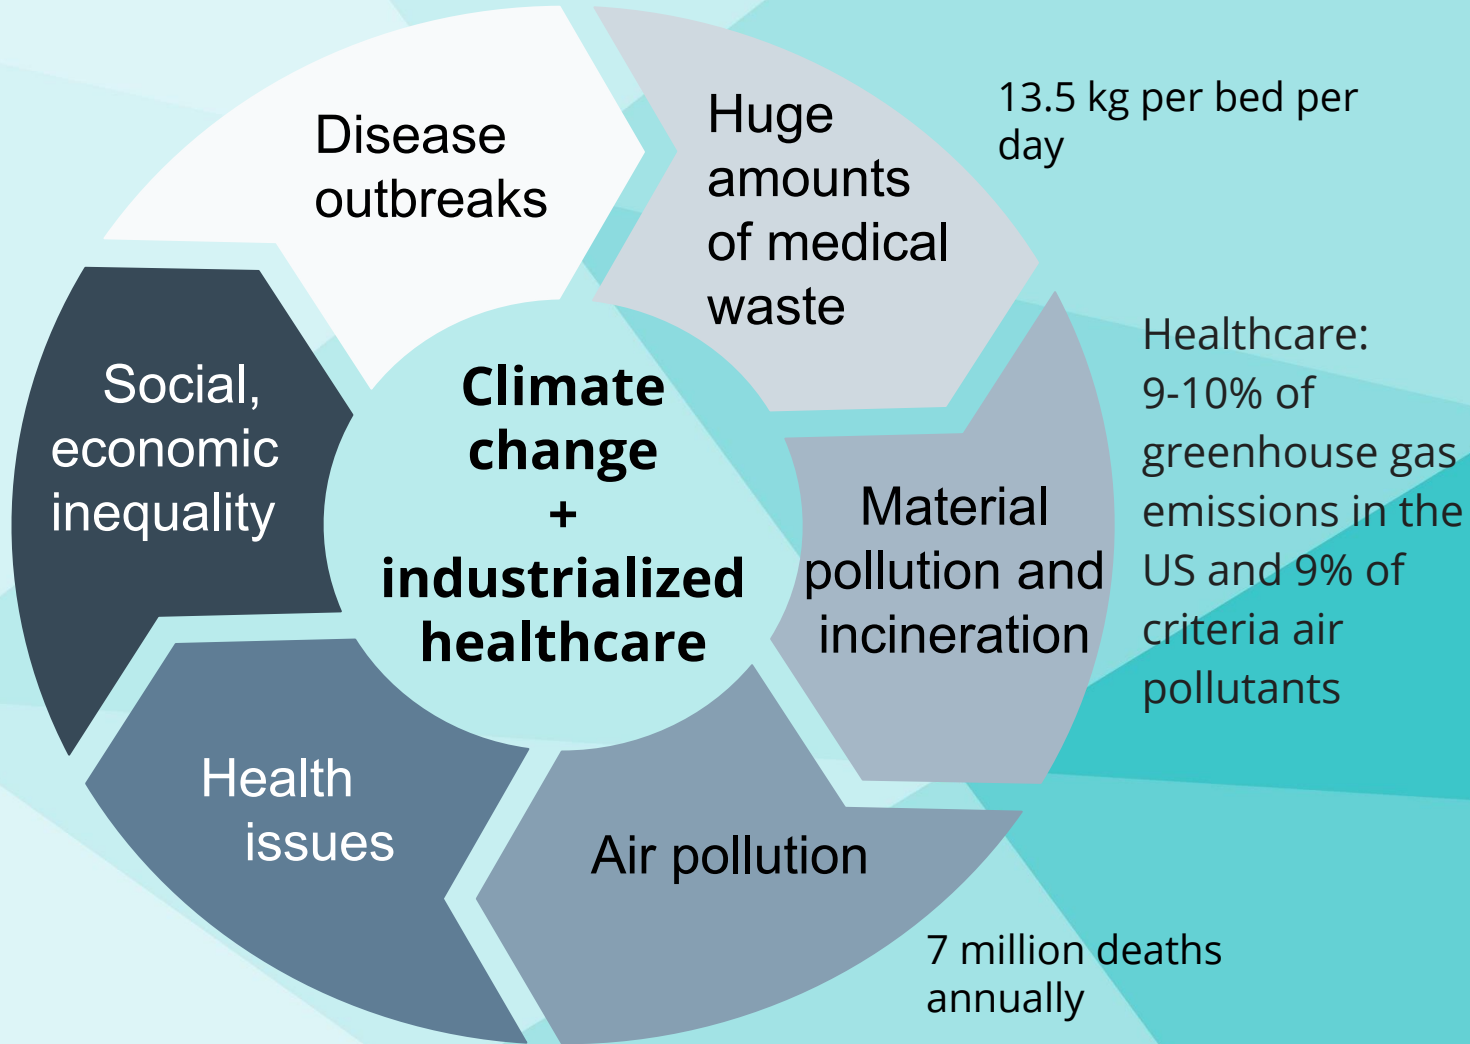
Disease outbreaks

Huge amounts of medical waste

13.5 kg per bed per day

Healthcare: 9-10% of greenhouse gas emissions in the US and 9% of criteria air pollutants

Material pollution and incineration

Air pollution

7 million deaths annually

Health issues

Social, economic inequality

Climate change + industrialized healthcare